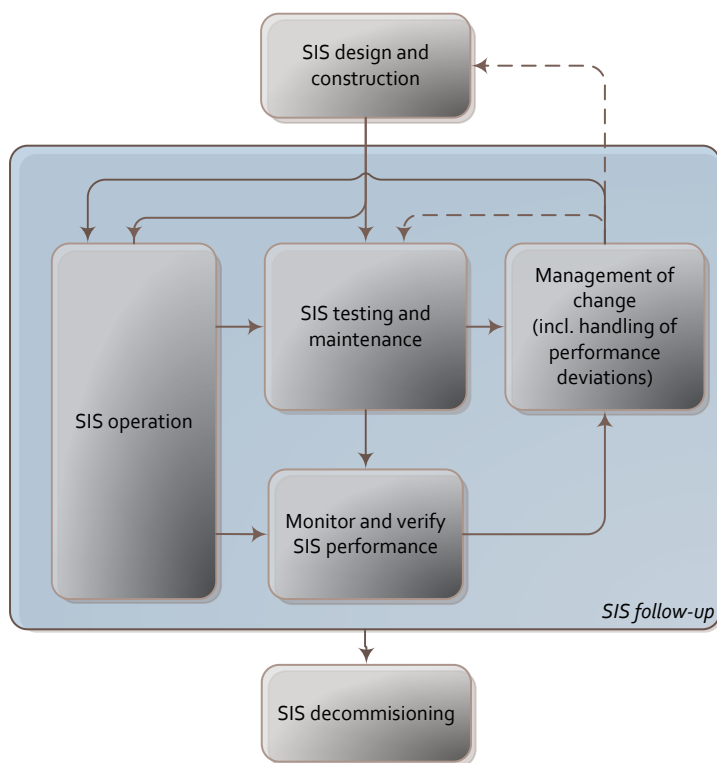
SIS design and construction

SIS operation

SIS testing and maintenance

Management of change (incl. handling of performance deviations)

Monitor and verify SIS performance

SIS follow-up

SIS decommisioning